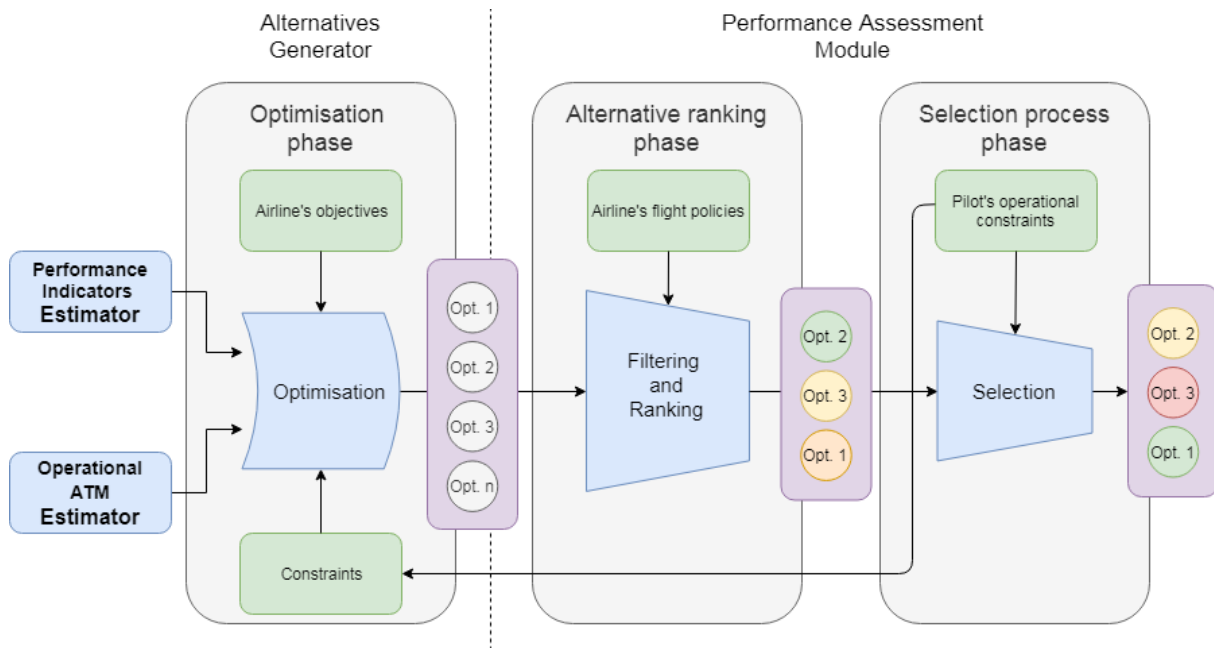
Alternatives Generator

Performance Assessment Module

Optimisation phase

Airline's objectives

Performance Indicators Estimator

Optimisation

Operational ATM Estimator

Constraints

Opt. 1

Opt. 2

Opt. 3

Opt. n

Alternative ranking phase

Airline's flight policies

Filtering and Ranking

Opt. 2

Opt. 3

Opt. 1

Selection process phase

Pilot's operational constraints

Selection

Opt. 2

Opt. 3

Opt. 1